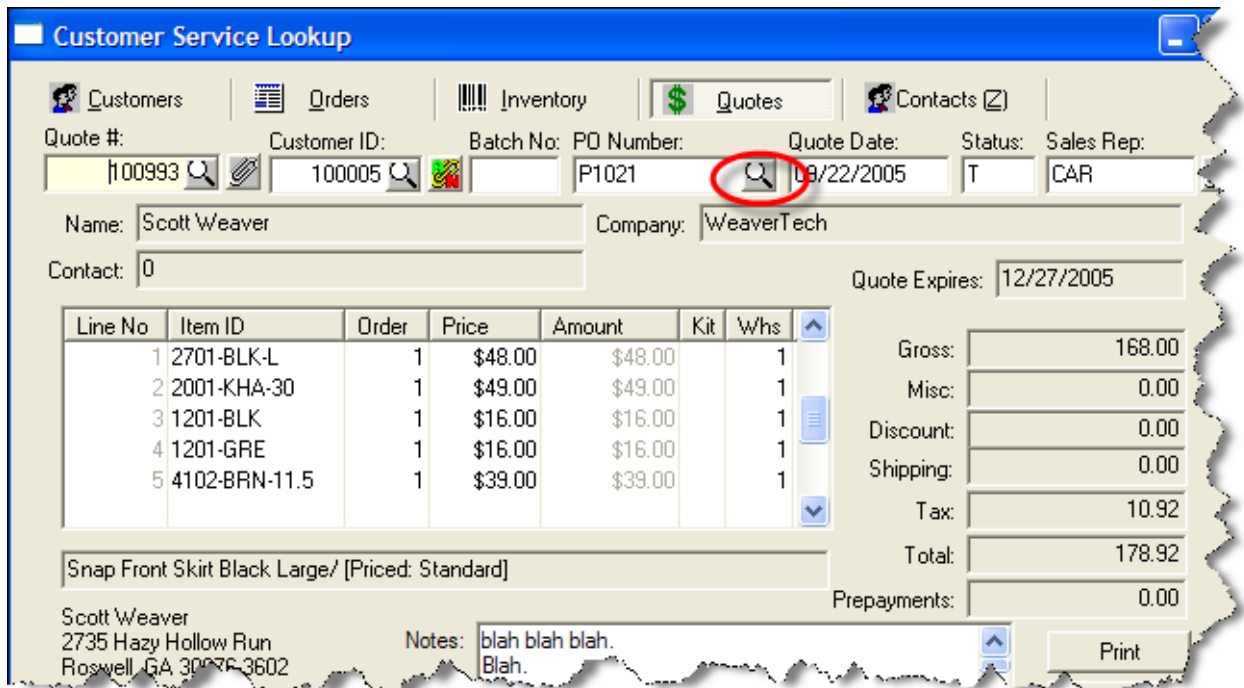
Customer Service Lookup

Customers | Orders | Inventory | $ Quotes | Contacts (Z)

Quote #: 100993
Customer ID: 100005
Batch No:
PO Number: P1021
Quote Date: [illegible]9/22/2005
Status: T
Sales Rep: CAR

Name: Scott Weaver
Company: WeaverTech
Contact: 0
Quote Expires: 12/27/2005

| Line No | Item ID | Order | Price | Amount | Kit | Whs |
|---|---|---|---|---|---|---|
| 1 | 2701-BLK-L | 1 | \$48.00 | \$48.00 | | 1 |
| 2 | 2001-KHA-30 | 1 | \$49.00 | \$49.00 | | 1 |
| 3 | 1201-BLK | 1 | \$16.00 | \$16.00 | | 1 |
| 4 | 1201-GRE | 1 | \$16.00 | \$16.00 | | 1 |
| 5 | 4102-BRN-11.5 | 1 | \$39.00 | \$39.00 | | 1 |

Gross: 168.00
Misc: 0.00
Discount: 0.00
Shipping: 0.00
Tax: 10.92
Total: 178.92
Prepayments: 0.00

Snap Front Skirt Black Large/ [Priced: Standard]

Scott Weaver
2735 Hazy Hollow Run
Roswell, GA 30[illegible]-3602

Notes: blah blah blah.
Blah.

Print